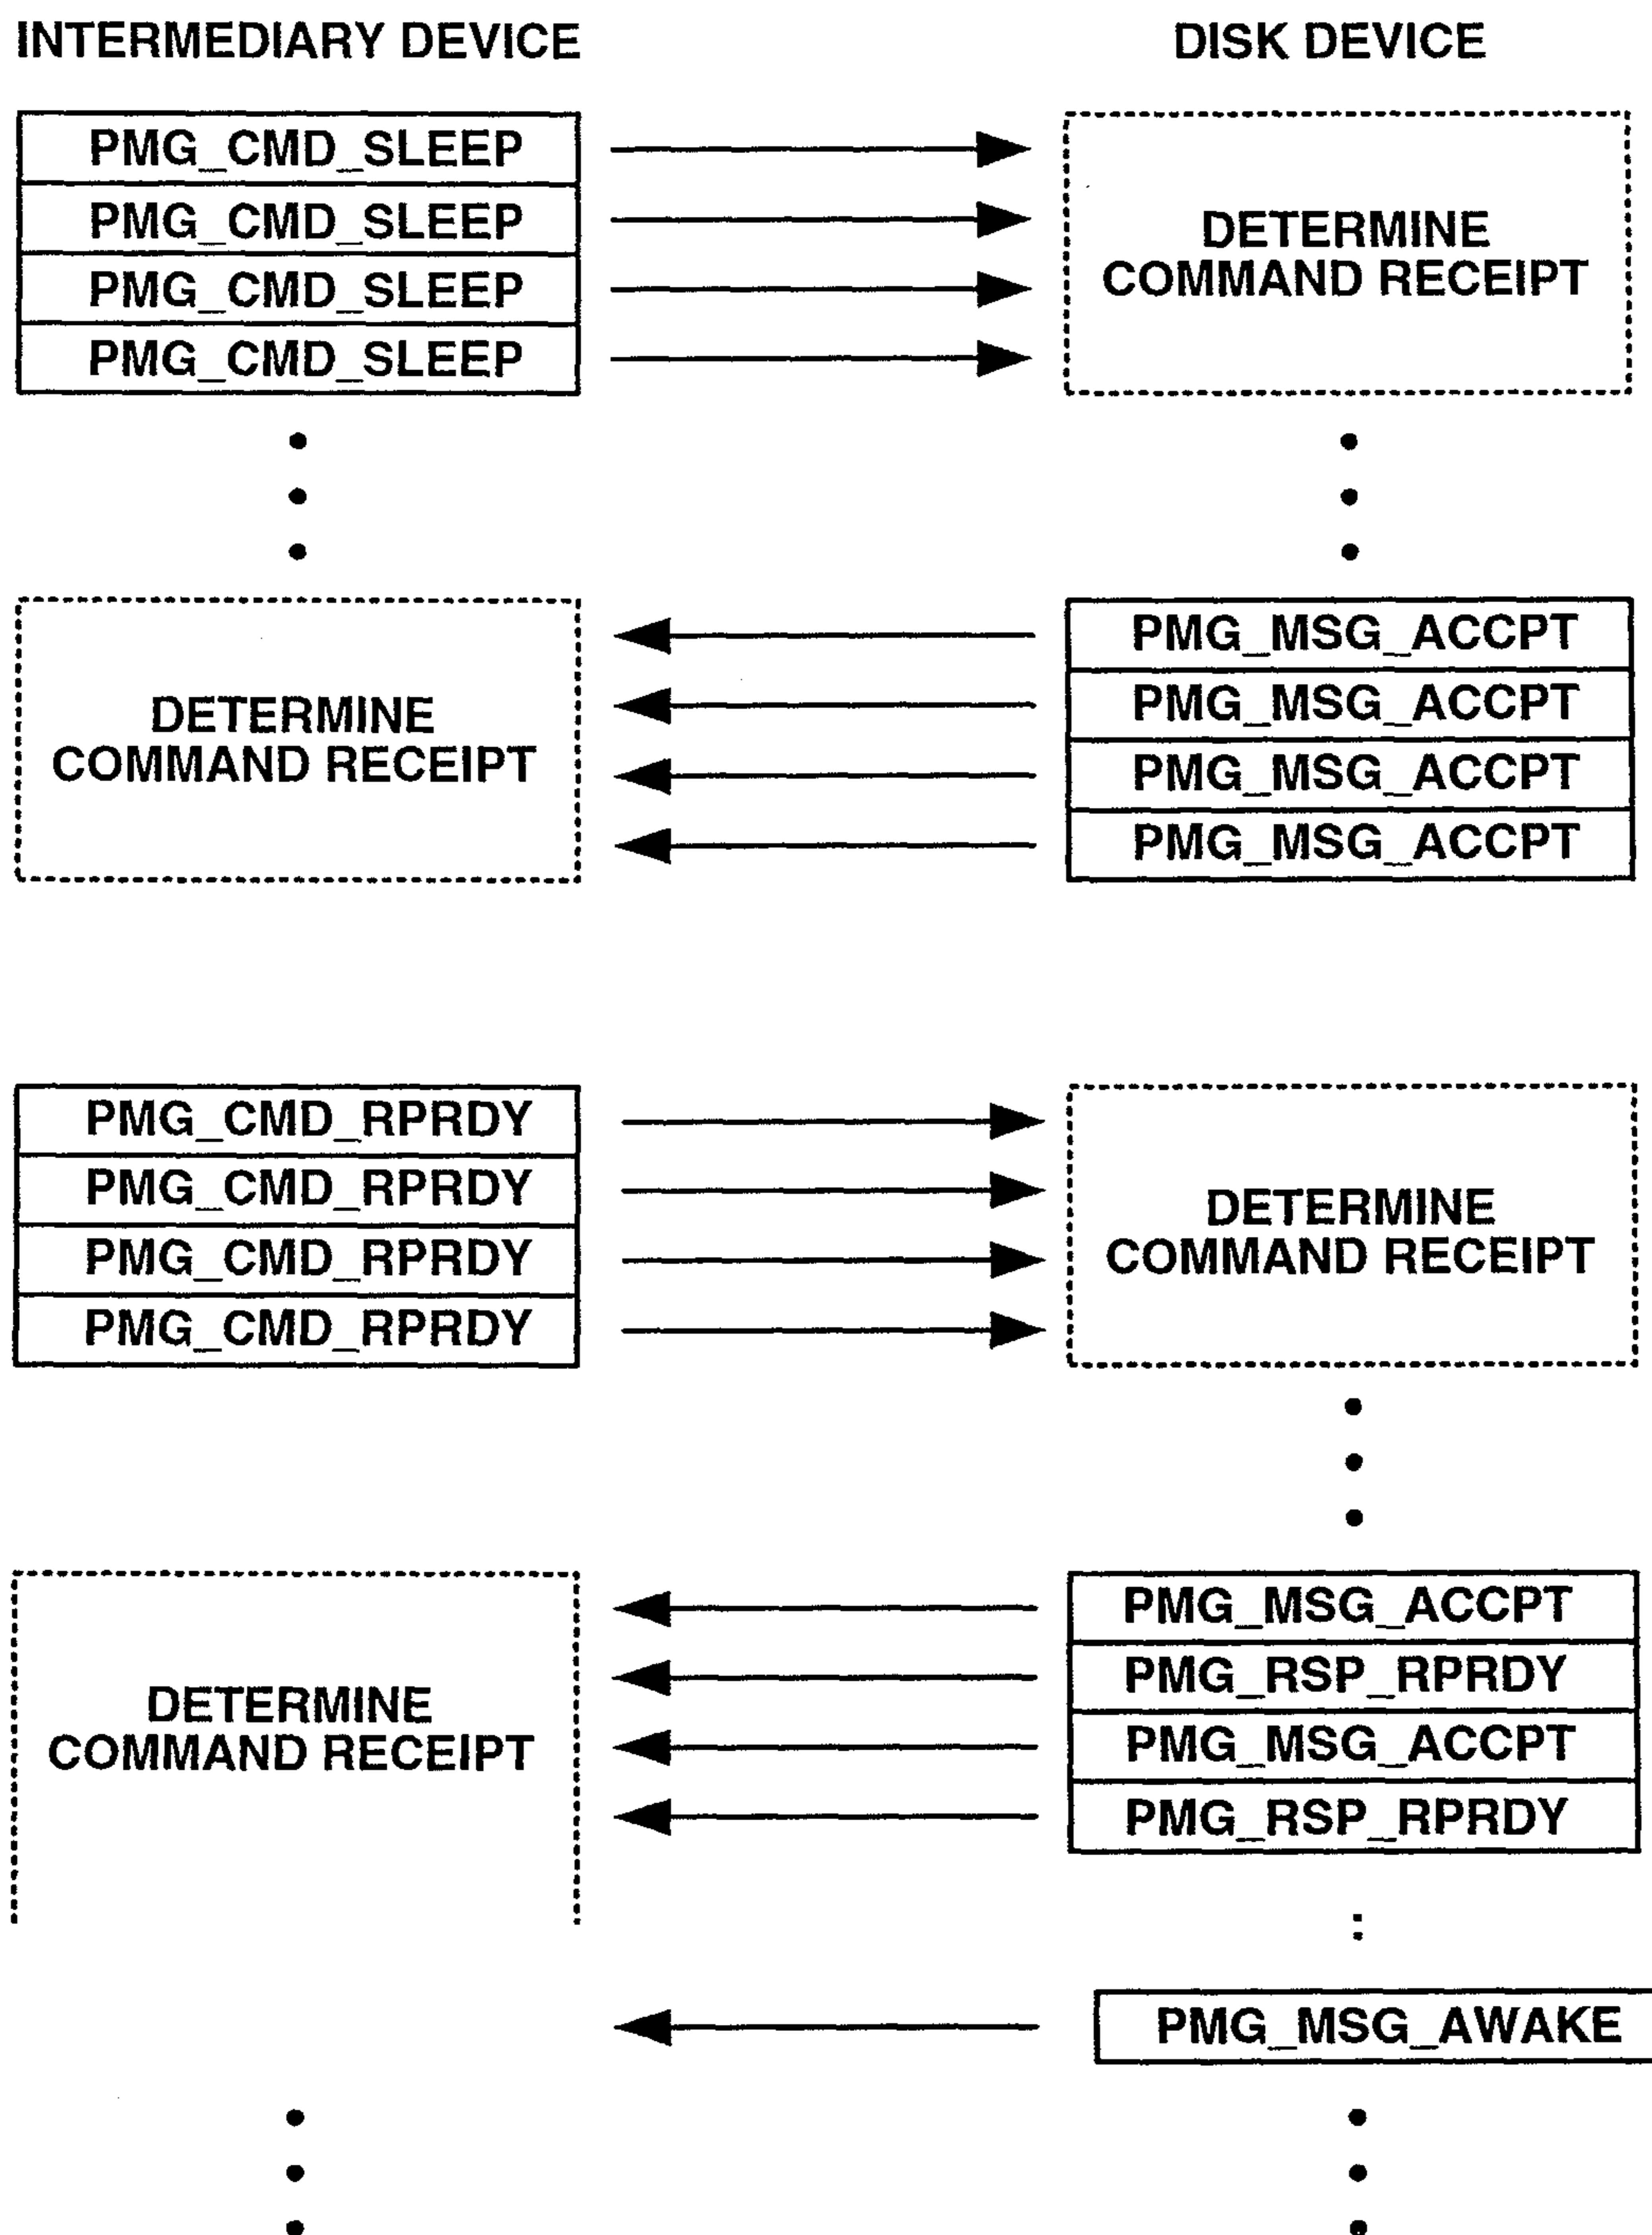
INTERMEDIARY DEVICE

DISK DEVICE

PMG_CMD_SLEEP
PMG_CMD_SLEEP
PMG_CMD_SLEEP
PMG_CMD_SLEEP

DETERMINE COMMAND RECEIPT

DETERMINE COMMAND RECEIPT

PMG_MSG_ACCPT
PMG_MSG_ACCPT
PMG_MSG_ACCPT
PMG_MSG_ACCPT

PMG_CMD_RPRDY
PMG_CMD_RPRDY
PMG_CMD_RPRDY
PMG_CMD_RPRDY

DETERMINE COMMAND RECEIPT

DETERMINE COMMAND RECEIPT

PMG_MSG_ACCPT
PMG_RSP_RPRDY
PMG_MSG_ACCPT
PMG_RSP_RPRDY

PMG_MSG_AWAKE